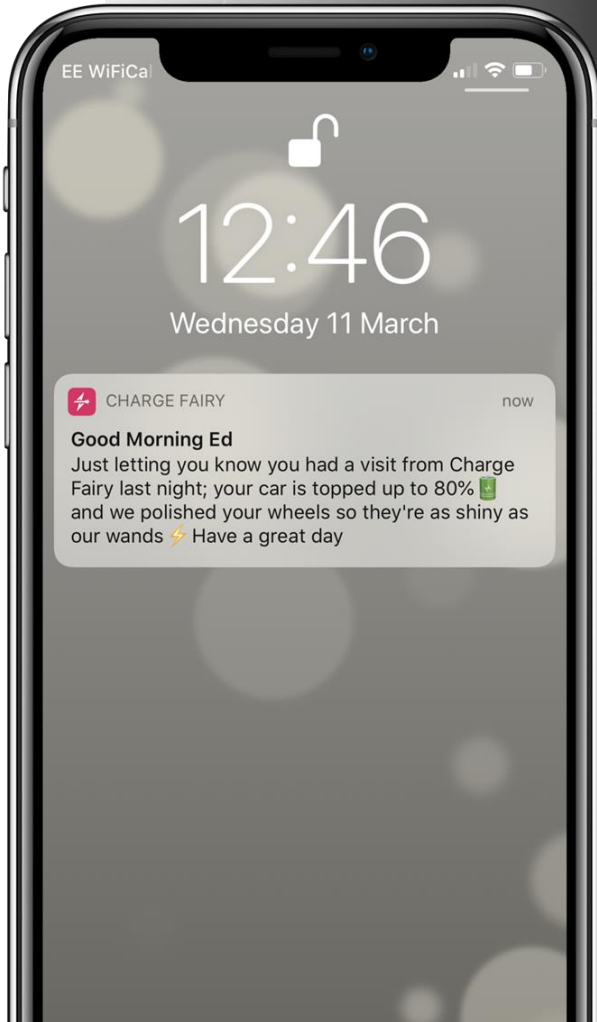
EE WiFiCal

12:46

Wednesday 11 March

CHARGE FAIRY

now

Good Morning Ed

Just letting you know you had a visit from Charge Fairy last night; your car is topped up to 80%🔋 and we polished your wheels so they're as shiny as our wands ⚡ Have a great day